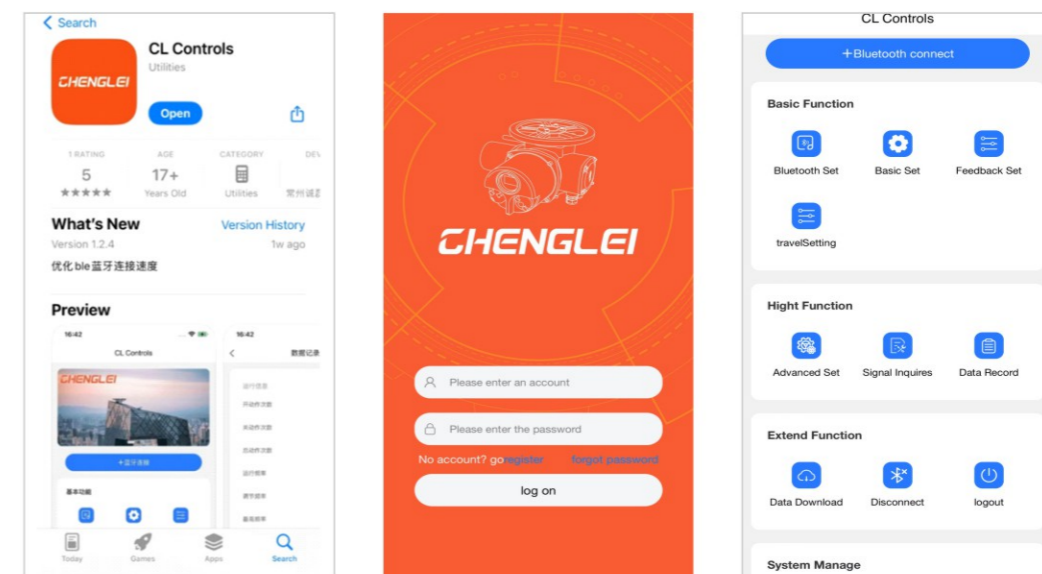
< Search

CHENGLEI

CL Controls
Utilities

Open

1 RATING
5
★★★★★

AGE
17+
Years Old

CATEGORY
Utilities

DEV
常州诚磊

What's New
Version History
Version 1.2.4
1w ago
优化 ble 蓝牙连接速度

Preview

16:42
CL Controls
CHENGLEI
+ 蓝牙连接
基本功能

16:42
< 数据记录

Today
Games
Apps
Search

CHENGLEI

Please enter an account
Please enter the password
No account? go register
forgot password
log on

CL Controls
+ Bluetooth connect

Basic Function
Bluetooth Set
Basic Set
Feedback Set
travelSetting

Hight Function
Advanced Set
Signal Inquires
Data Record

Extend Function
Data Download
Disconnect
logout

System Manage